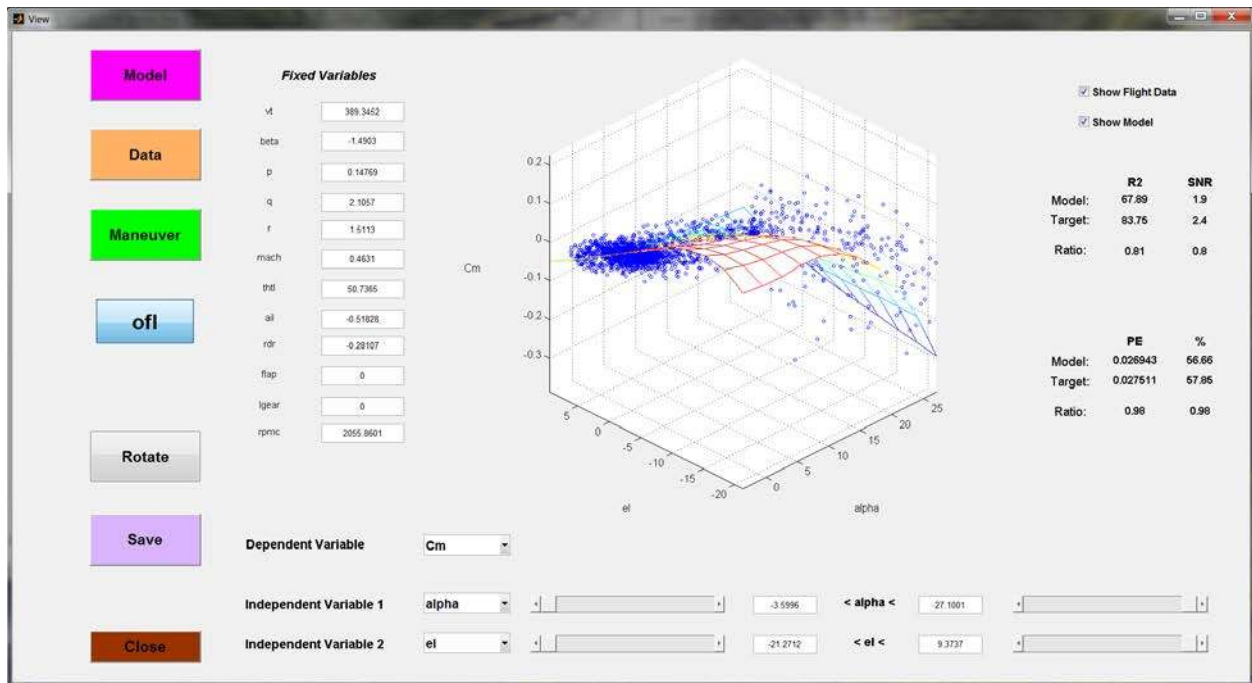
View

Model

Data

Maneuver

ofl

Rotate

Save

Close

Fixed Variables

| | |
|---|---|
| vt | 389.3452 |
| beta | -1.4903 |
| p | 0.14769 |
| q | 2.1057 |
| r | 1.5113 |
| mach | 0.4631 |
| thtl | 50.7365 |
| ail | -0.51828 |
| rdr | -0.28107 |
| flap | 0 |
| lgear | 0 |
| rpmc | 2055.8601 |

Cm

0.2
0.1
0
-0.1
-0.2
-0.3

5
0
-5
-10
-15
-20
el

0
5
10
15
20
25
alpha

Show Flight Data

Show Model

| | R2 | SNR |
|---|---|---|
| Model: | 67.89 | 1.9 |
| Target: | 83.76 | 2.4 |
| Ratio: | 0.81 | 0.8 |

| | PE | % |
|---|---|---|
| Model: | 0.026943 | 56.66 |
| Target: | 0.027511 | 57.85 |
| Ratio: | 0.98 | 0.98 |

Dependent Variable Cm

Independent Variable 1 alpha -3.5996 < alpha < 27.1001

Independent Variable 2 el -21.2712 < el < 9.3737